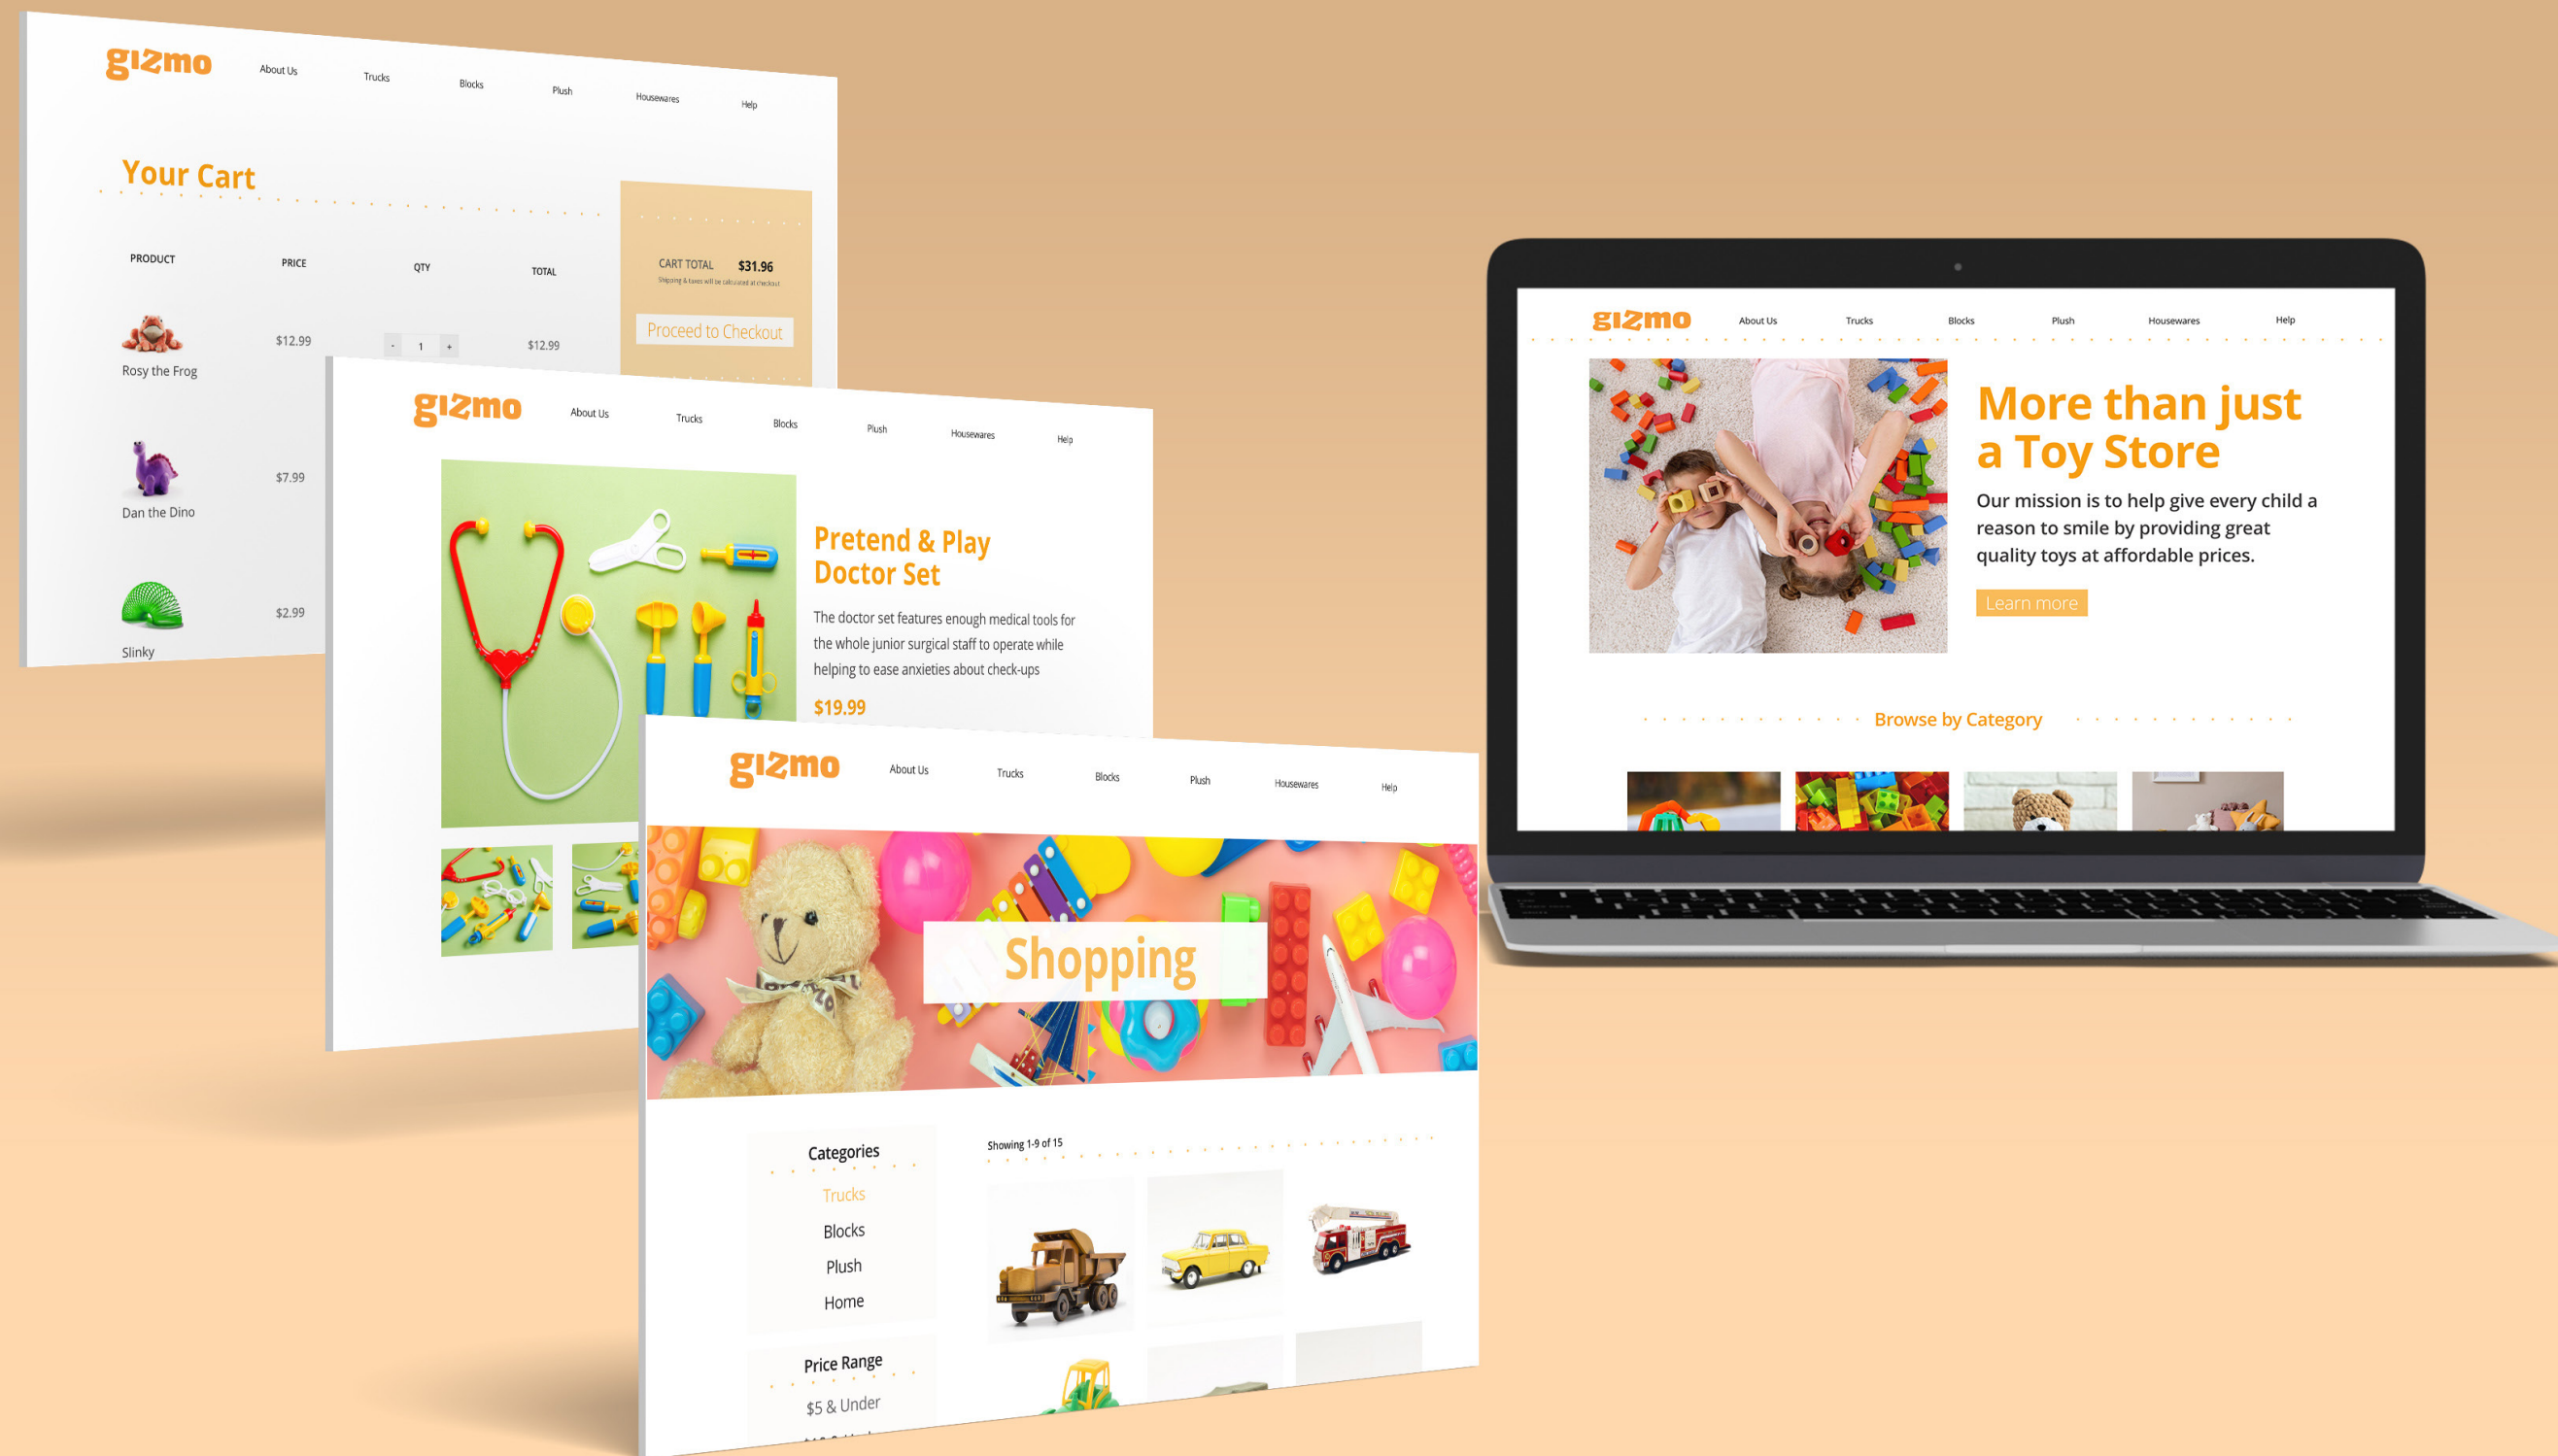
gizmo About Us Trucks Blocks Plush Housewares Help

Your Cart

| PRODUCT | PRICE | QTY | TOTAL |
|---|---|---|---|
| Rosy the Frog | $12.99 | - 1 + | $12.99 |
| Dan the Dino | $7.99 | | |
| Slinky | $2.99 | | |

CART TOTAL $31.96
Shipping & taxes will be calculated at checkout

Proceed to Checkout

gizmo About Us Trucks Blocks Plush Housewares Help

Pretend & Play Doctor Set

The doctor set features enough medical tools for the whole junior surgical staff to operate while helping to ease anxieties about check-ups

$19.99

gizmo About Us Trucks Blocks Plush Housewares Help

Shopping

Categories
Trucks
Blocks
Plush
Home

Price Range
$5 & Under
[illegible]

Showing 1-9 of 15

gizmo About Us Trucks Blocks Plush Housewares Help

More than just a Toy Store

Our mission is to help give every child a reason to smile by providing great quality toys at affordable prices.

Learn more

Browse by Category